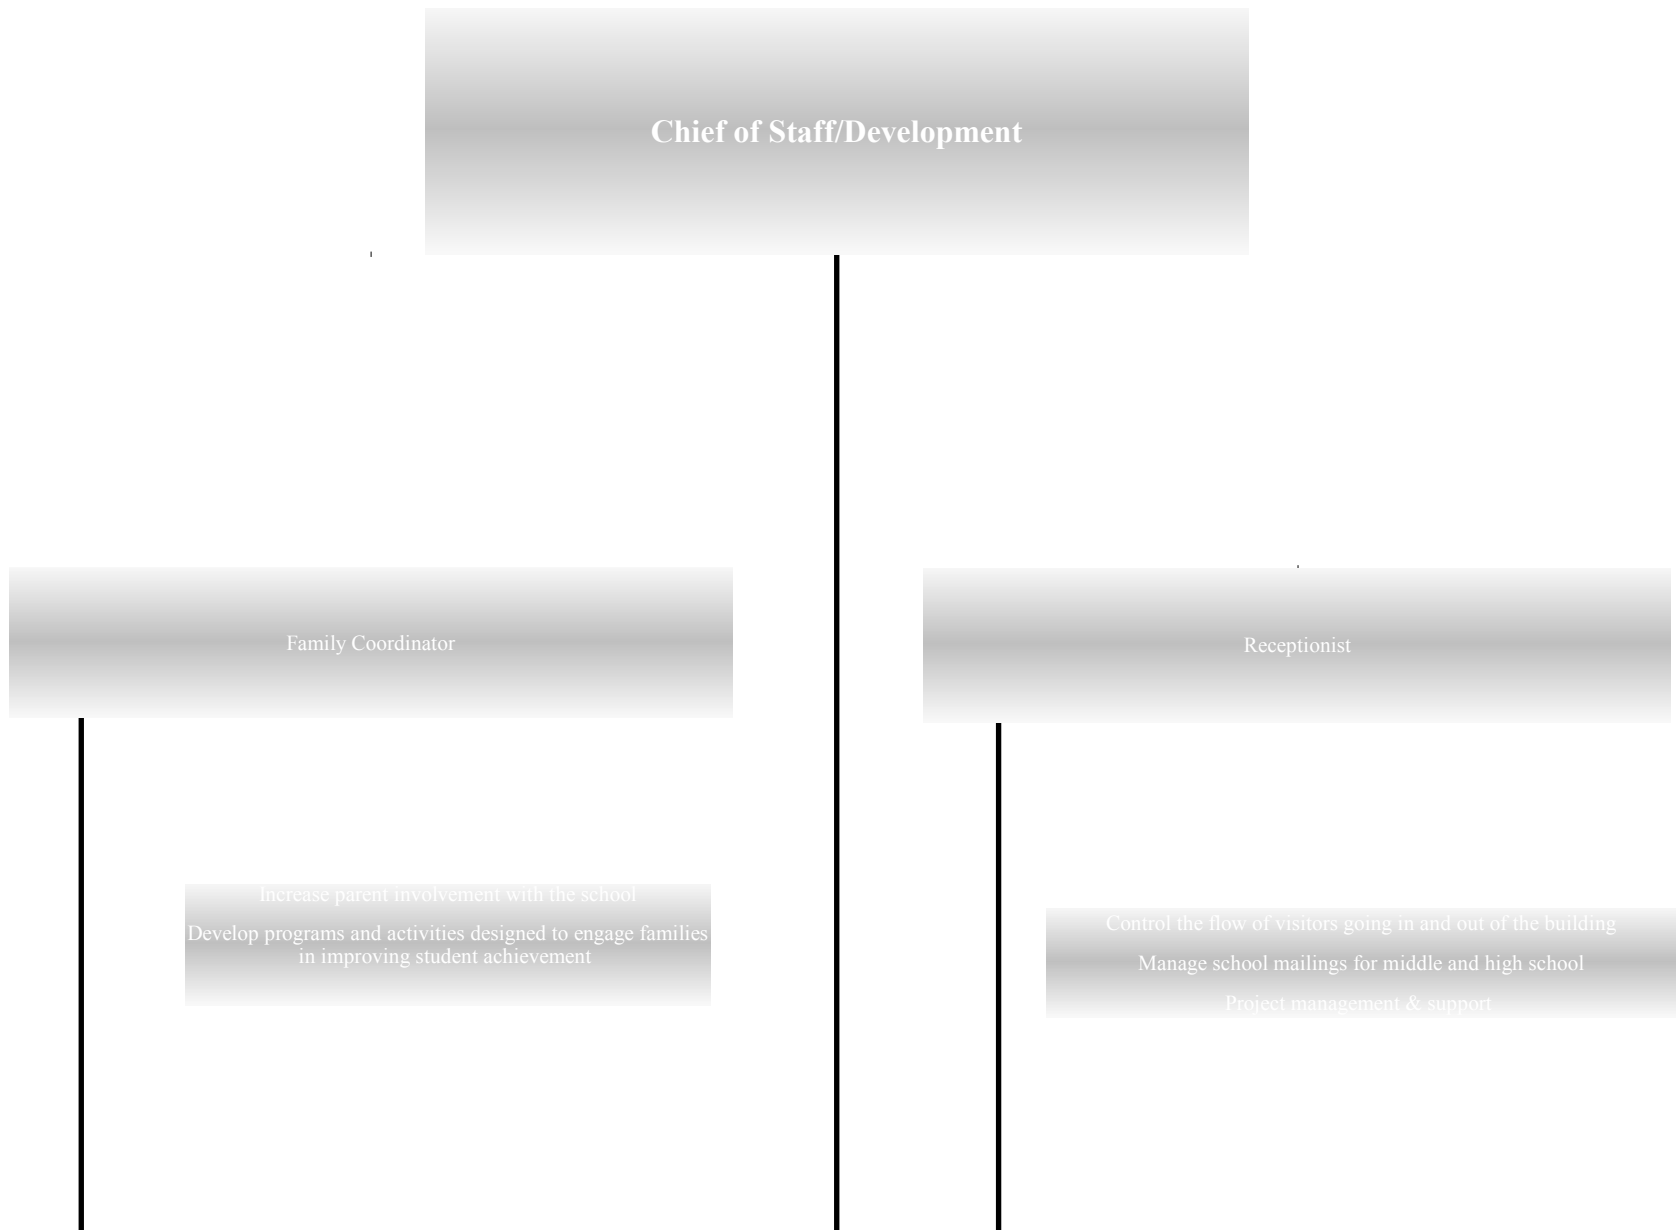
Chief of Staff/Development

Family Coordinator

Increase parent involvement with the school

Develop programs and activities designed to engage families in improving student achievement

Receptionist

Control the flow of visitors going in and out of the building

Manage school mailings for middle and high school

Project management & support